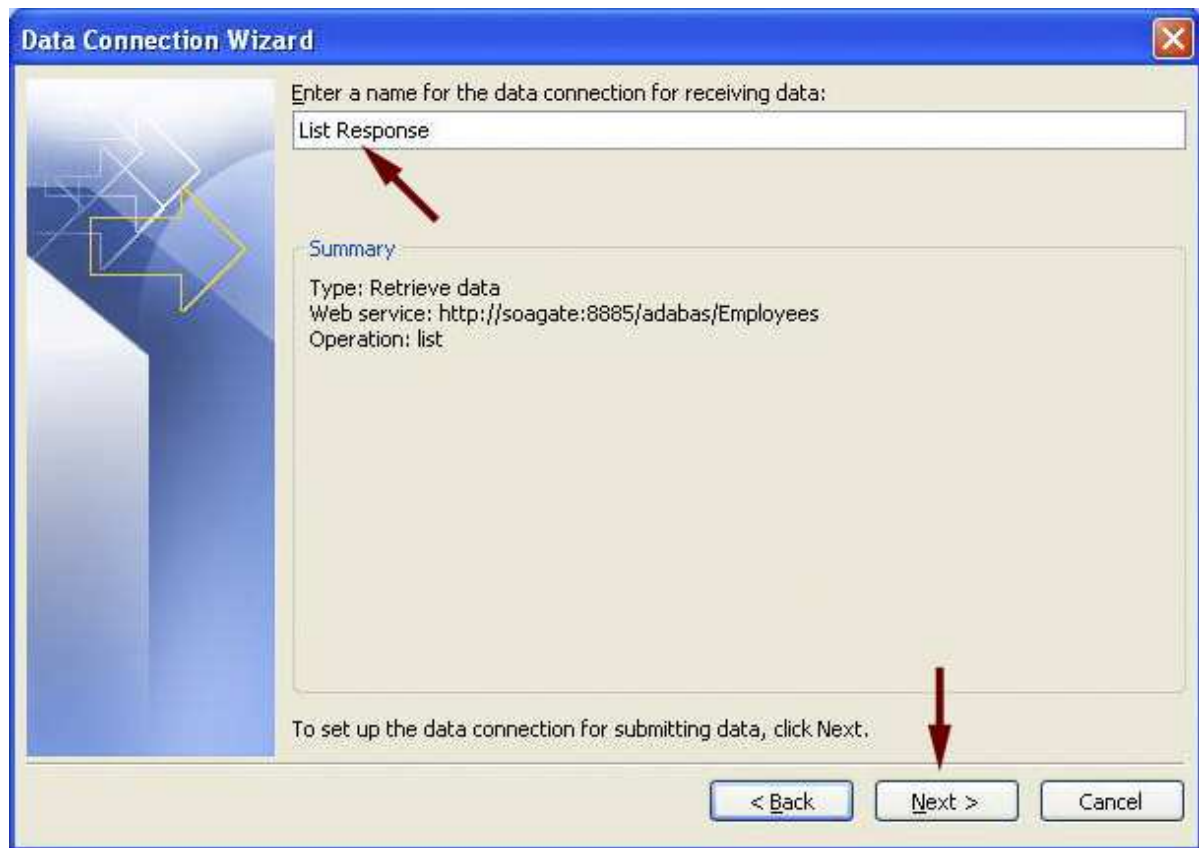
Data Connection Wizard

Enter a name for the data connection for receiving data:

List Response

Summary

Type: Retrieve data
Web service: http://soagate:8885/adabas/Employees
Operation: list

To set up the data connection for submitting data, click Next.

< Back

Next >

Cancel